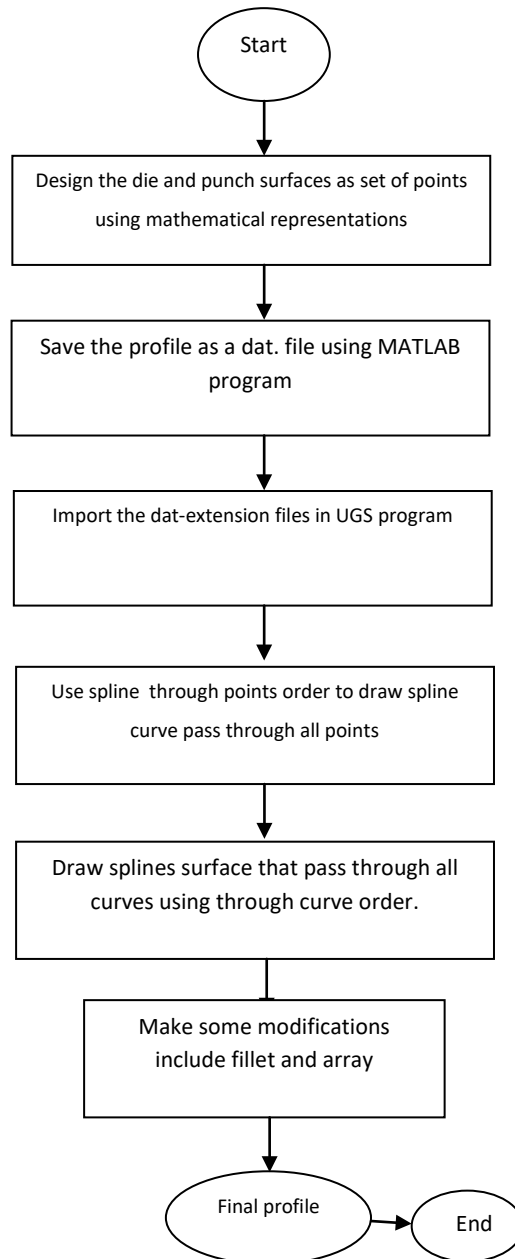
Start

Design the die and punch surfaces as set of points using mathematical representations

Save the profile as a dat. file using MATLAB program

Import the dat-extension files in UGS program

Use spline through points order to draw spline curve pass through all points

Draw splines surface that pass through all curves using through curve order.

Make some modifications include fillet and array

Final profile

End